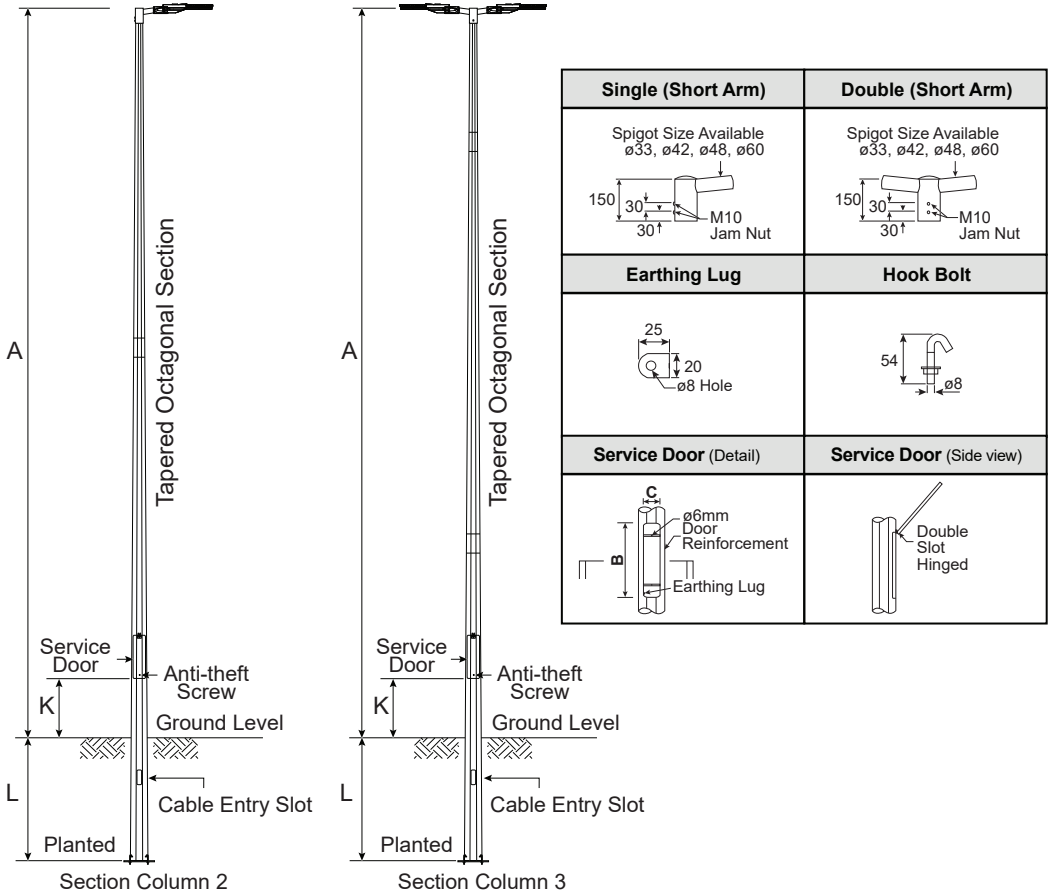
A

Tapered Octagonal Section

Service Door

Anti-theft Screw

K

Ground Level

L

Cable Entry Slot

Planted

Section Column 2

A

Tapered Octagonal Section

Service Door

Anti-theft Screw

K

Ground Level

L

Cable Entry Slot

Planted

Section Column 3

| Single (Short Arm) | Double (Short Arm) |
|---|---|
| Spigot Size Available ø33, ø42, ø48, ø60 150 30 30 M10 Jam Nut | Spigot Size Available ø33, ø42, ø48, ø60 150 30 30 M10 Jam Nut |
| **Earthing Lug** | **Hook Bolt** |
| 25 20 ø8 Hole | 54 ø8 |
| **Service Door** (Detail) | **Service Door** (Side view) |
| C B ø6mm Door Reinforcement Earthing Lug | Double Slot Hinged |